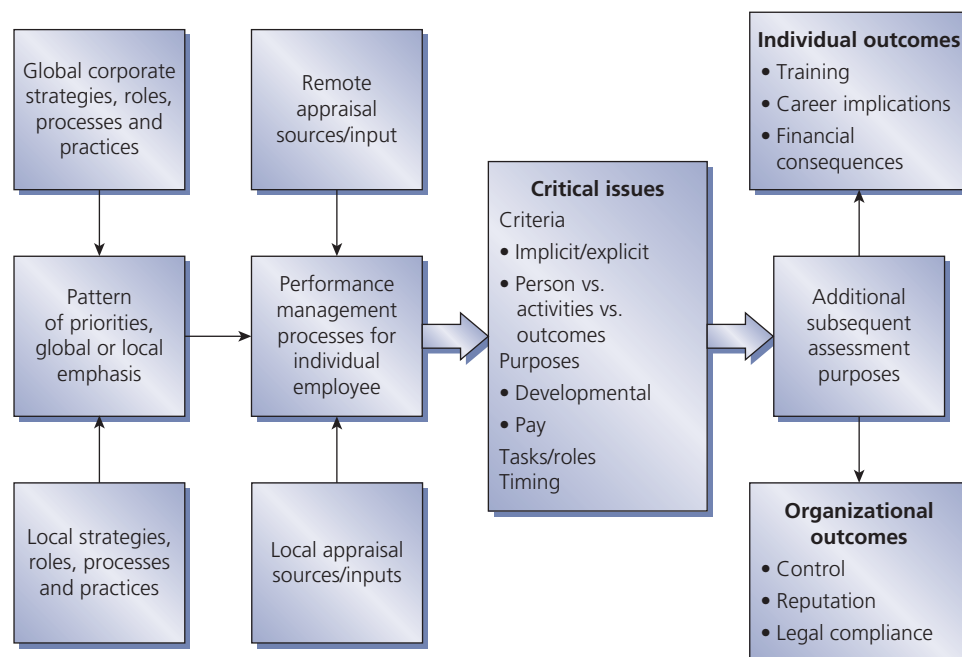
Global corporate strategies, roles, processes and practices

Remote appraisal sources/input

Individual outcomes
• Training
• Career implications
• Financial consequences

Critical issues
Criteria
• Implicit/explicit
• Person vs. activities vs. outcomes
Purposes
• Developmental
• Pay
Tasks/roles
Timing

Pattern of priorities, global or local emphasis

Performance management processes for individual employee

Additional subsequent assessment purposes

Local strategies, roles, processes and practices

Local appraisal sources/inputs

Organizational outcomes
• Control
• Reputation
• Legal compliance